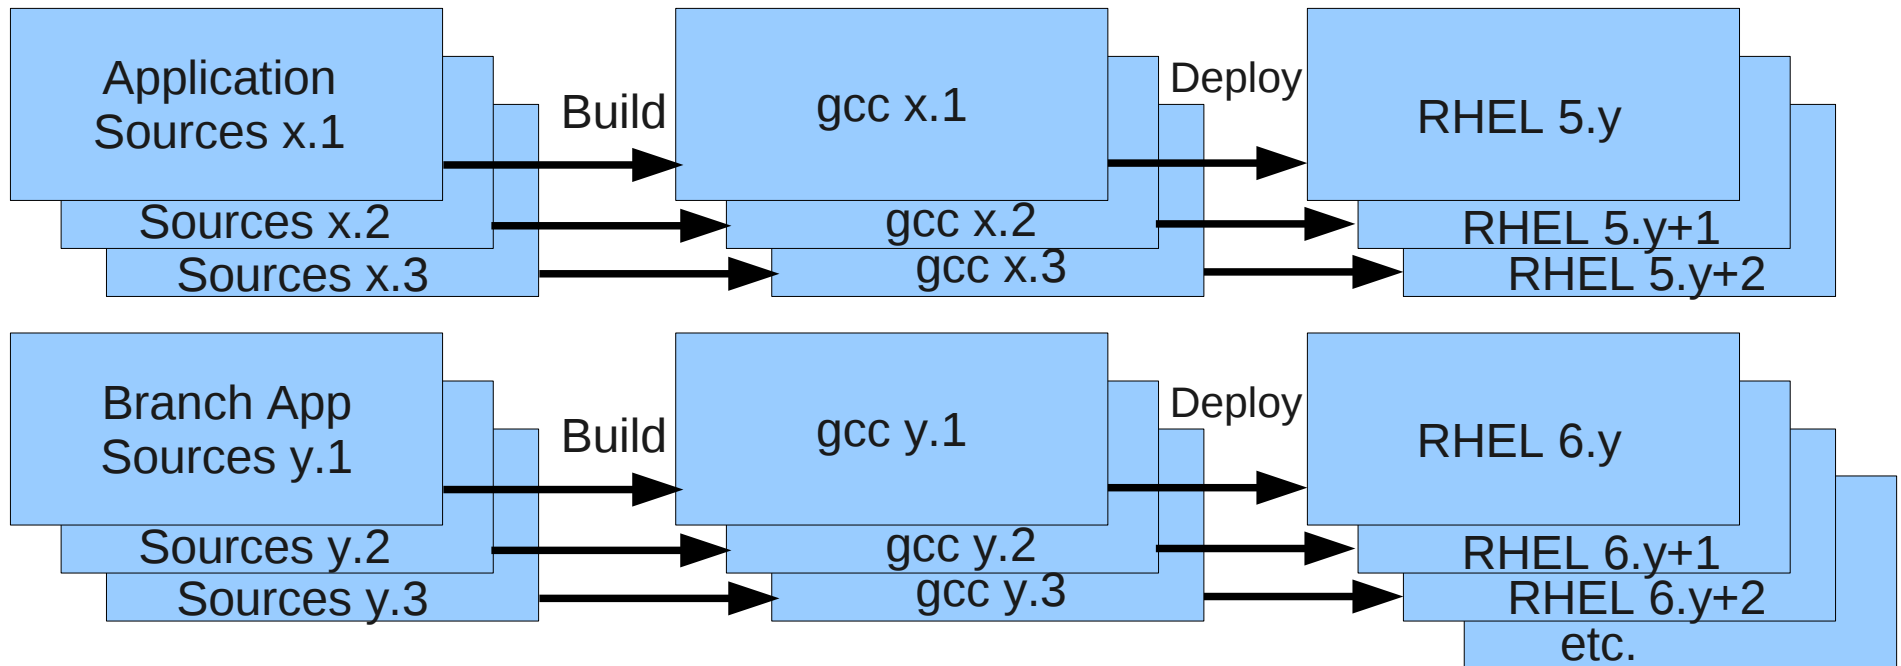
Application Sources x.1
Sources x.2
Sources x.3
Build
gcc x.1
gcc x.2
gcc x.3
Deploy
RHEL 5.y
RHEL 5.y+1
RHEL 5.y+2

Branch App Sources y.1
Sources y.2
Sources y.3
Build
gcc y.1
gcc y.2
gcc y.3
Deploy
RHEL 6.y
RHEL 6.y+1
RHEL 6.y+2
etc.